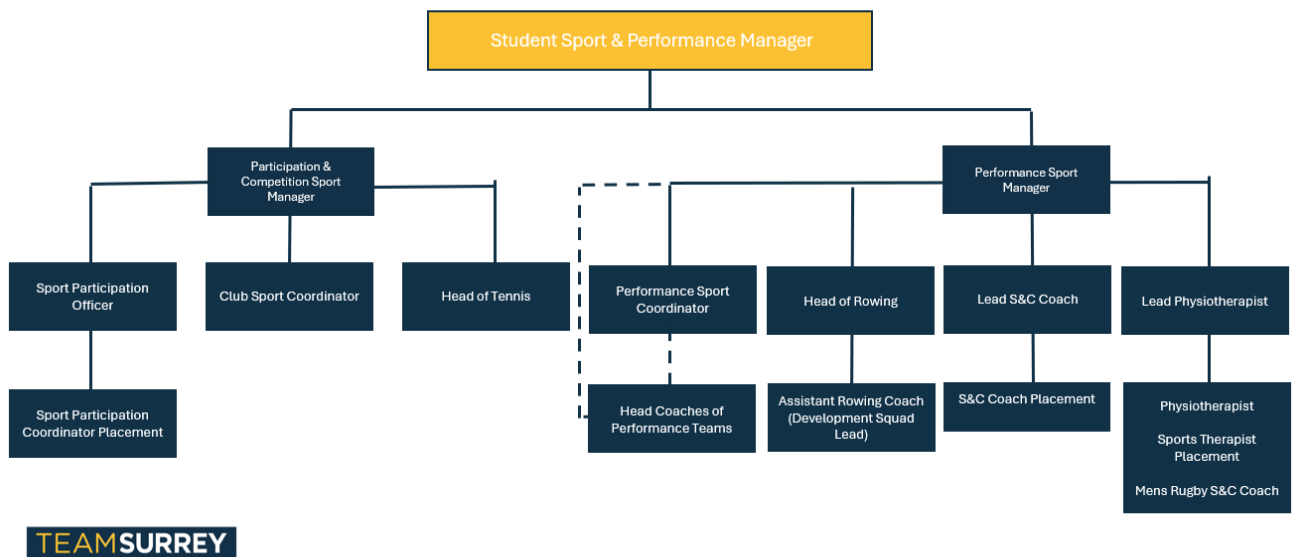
Student Sport & Performance Manager

Participation & Competition Sport Manager

Performance Sport Manager

Sport Participation Officer

Club Sport Coordinator

Head of Tennis

Performance Sport Coordinator

Head of Rowing

Lead S&C Coach

Lead Physiotherapist

Sport Participation Coordinator Placement

Head Coaches of Performance Teams

Assistant Rowing Coach (Development Squad Lead)

S&C Coach Placement

Physiotherapist

Sports Therapist Placement

Mens Rugby S&C Coach

TEAMSURREY